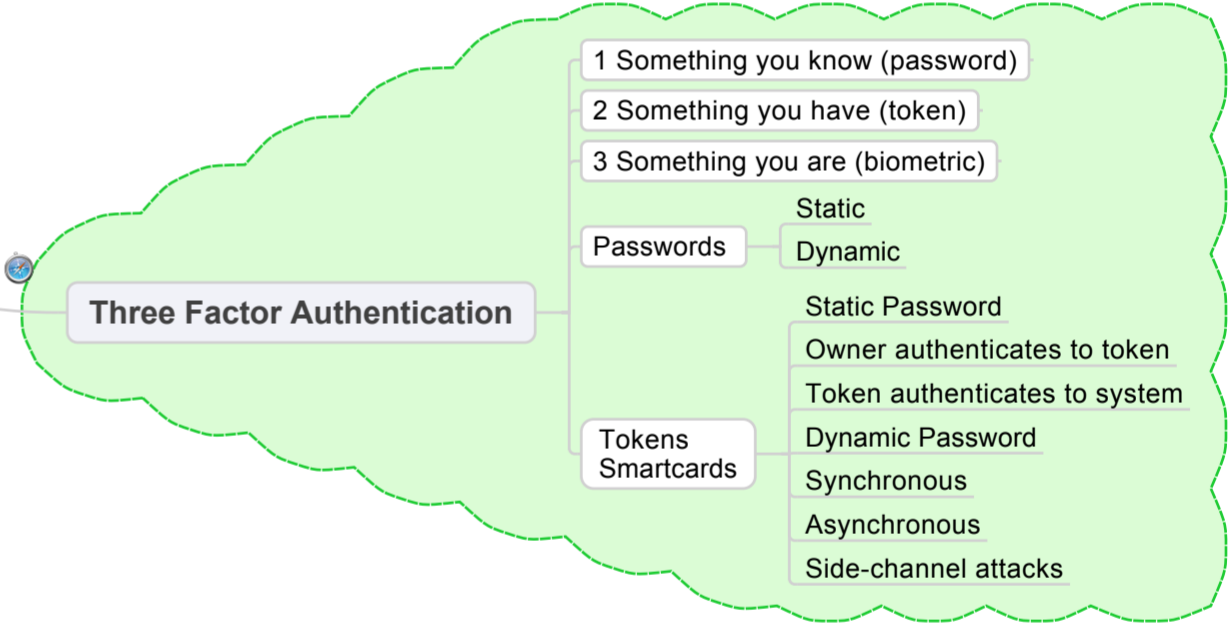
Three Factor Authentication

1 Something you know (password)

2 Something you have (token)

3 Something you are (biometric)

Passwords

Static

Dynamic

Tokens Smartcards

Static Password

Owner authenticates to token

Token authenticates to system

Dynamic Password

Synchronous

Asynchronous

Side-channel attacks